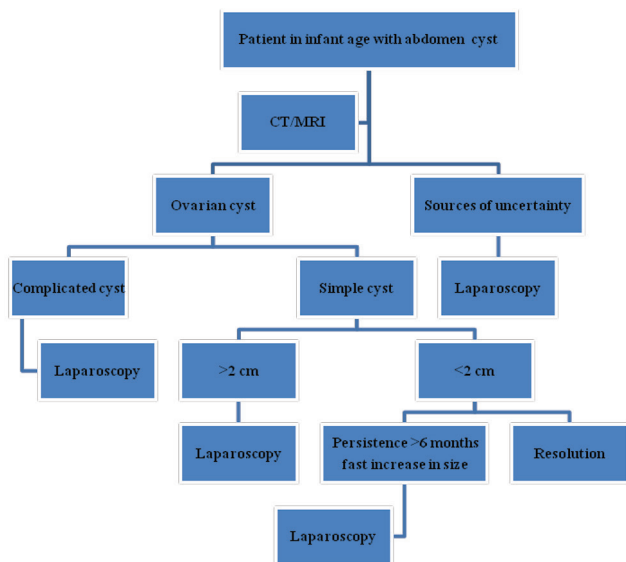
Patient in infant age with abdomen cyst

CT/MRI

Ovarian cyst

Sources of uncertainty

Complicated cyst

Simple cyst

Laparoscopy

Laparoscopy

>2 cm

<2 cm

Laparoscopy

Persistence >6 months fast increase in size

Resolution

Laparoscopy